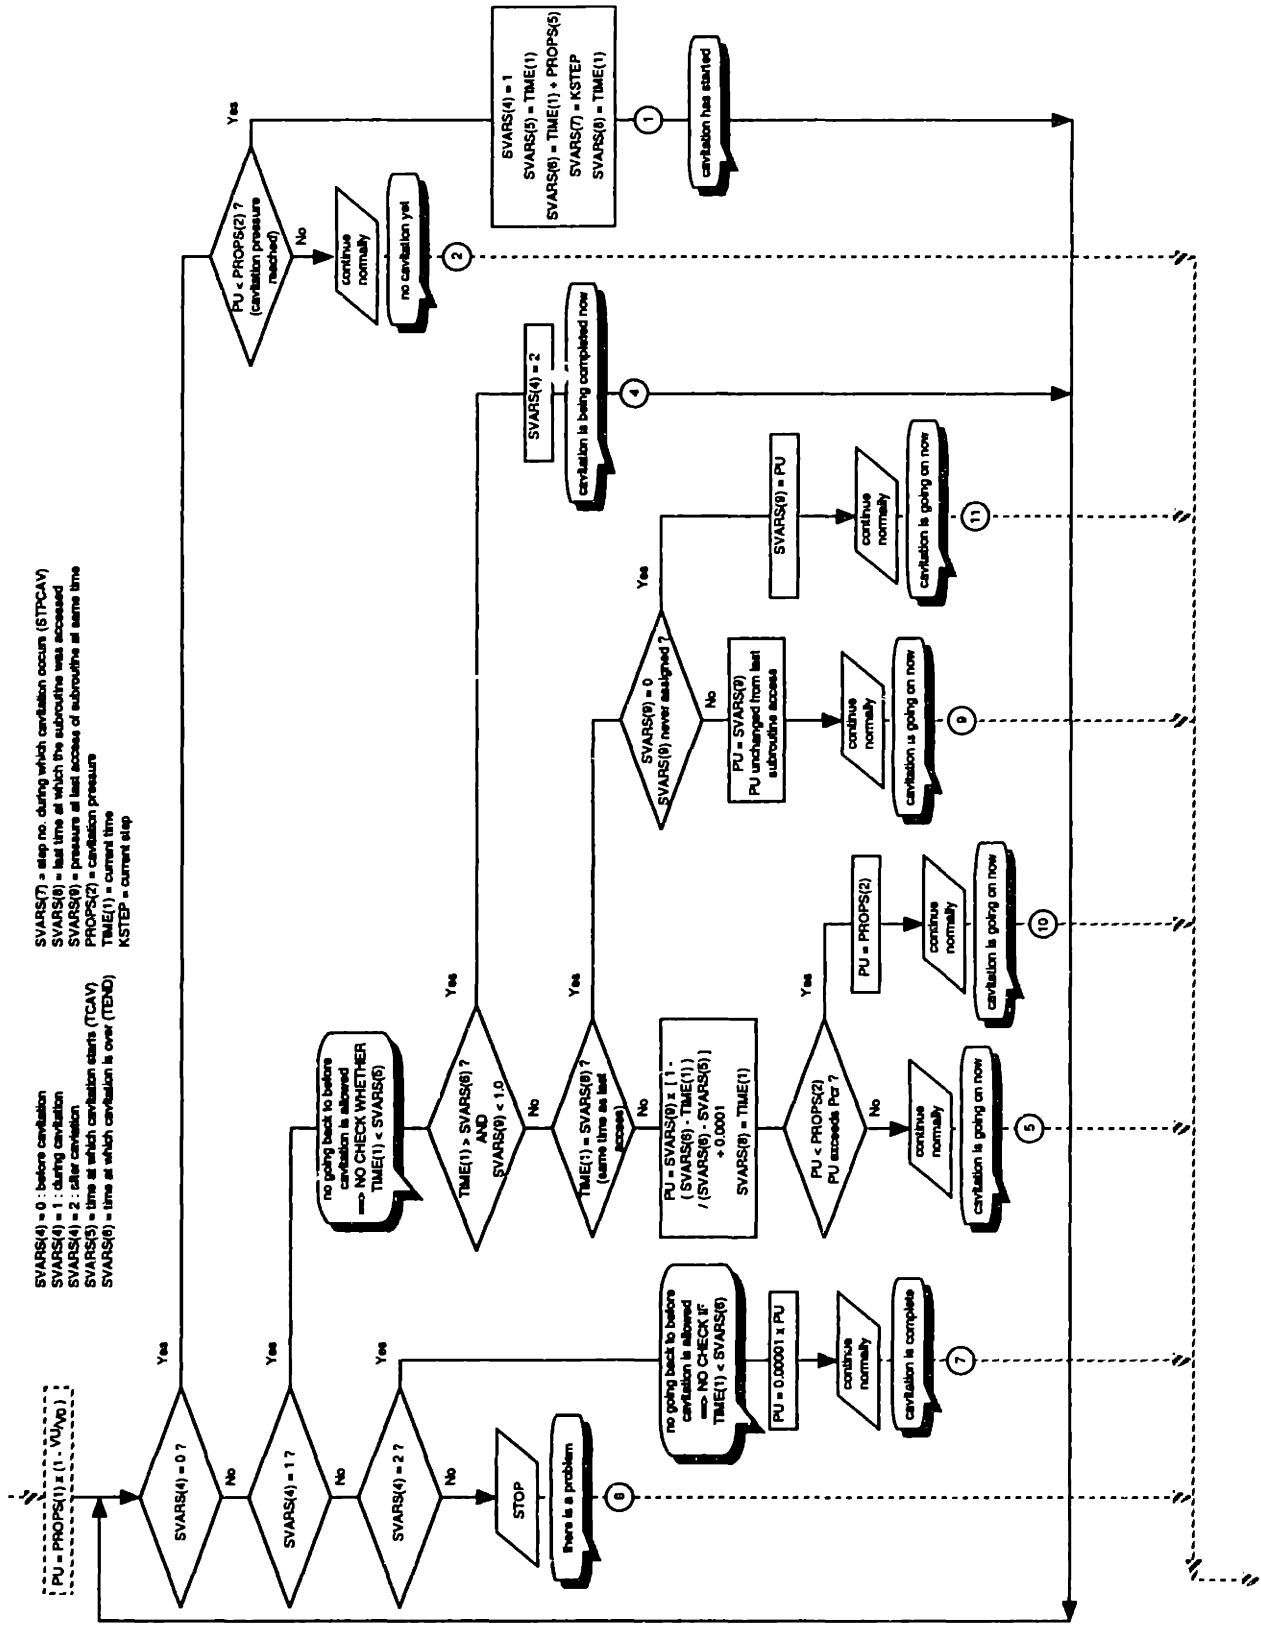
SVARS(4) = 0 : before cavitation
SVARS(4) = 1 : during cavitation
SVARS(4) = 2 : after cavitation
SVARS(5) = time at which cavitation starts (TCAV)
SVARS(6) = time at which cavitation is over (TEND)

SVARS(7) = step no. during which cavitation occurs (STPCAV)
SVARS(8) = last time at which the subroutine was accessed
SVARS(9) = pressure at last access of subroutine at same time
PROPS(2) = cavitation pressure
TIME(1) = current time
KSTEP = current step

PU = PROPS(1) x (1 - VU/V0)

SVARS(4) = 0 ?
Yes
No

PU < PROPS(2) ?
(cavitation pressure reached)
Yes
No

SVARS(4) = 1
SVARS(5) = TIME(1)
SVARS(6) = TIME(1) + PROPS(5)
SVARS(7) = KSTEP
SVARS(8) = TIME(1)

1
cavitation has started

continue normally
no cavitation yet
2

SVARS(4) = 1 ?
Yes
No

no going back to before cavitation is allowed ==> NO CHECK WHETHER TIME(1) < SVARS(5)

TIME(1) > SVARS(6) ?
AND
SVARS(9) < 1.0
Yes
No

SVARS(4) = 2
cavitation is being completed now
4

TIME(1) = SVARS(8) ?
(same time as last access)
Yes
No

SVARS(9) = 0
SVARS(9) never assigned ?
Yes
No

SVARS(9) = PU
continue normally
cavitation is going on now
11

PU = SVARS(9)
PU unchanged from last subroutine access
continue normally
cavitation is going on now
9

PU = SVARS(9) x [ 1 - ( SVARS(6) - TIME(1) ) / (SVARS(6) - SVARS(5) ) + 0.0001
SVARS(8) = TIME(1)

PU < PROPS(2)
PU exceeds Pcr ?
Yes
No

PU = PROPS(2)
continue normally
cavitation is going on now
10

continue normally
cavitation is going on now
5

SVARS(4) = 2 ?
Yes
No

no going back to before cavitation is allowed ==> NO CHECK IF TIME(1) < SVARS(6)
PU = 0.00001 x PU
continue normally
cavitation is complete
7

STOP
there is a problem
8